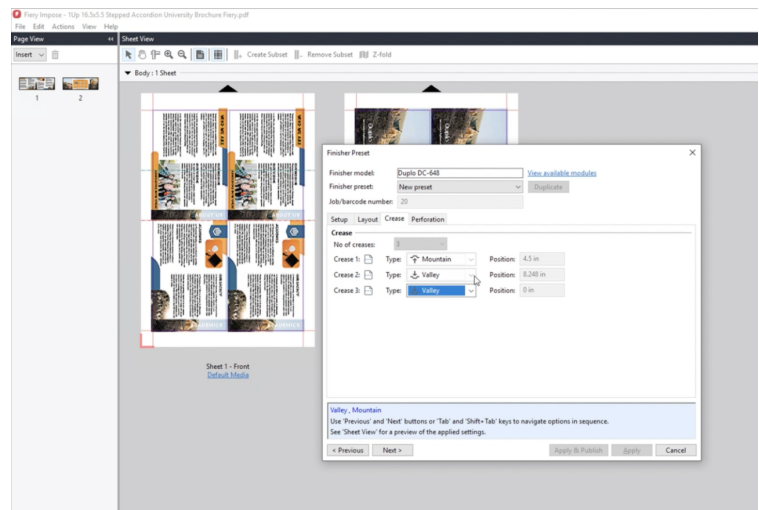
Fiery Impose - 1Up 16.5x5.5 Stepped Accordion University Brochure Fiery.pdf
File Edit Actions View Help

Page View
Insert
1 2

Sheet View
Create Subset Remove Subset Z-fold
Body : 1 Sheet

Sheet 1 - Front
Default Media

Finisher Preset
Finisher model: Duplo DC-648 View available modules
Finisher preset: New preset Duplicate
Job/barcode number: 20
Setup Layout Crease Perforation
Crease
No of creases: 3
Crease 1: Type: Mountain Position: 4.5 in
Crease 2: Type: Valley Position: 8.248 in
Crease 3: Type: Valley Position: 0 in

Valley , Mountain
Use 'Previous' and 'Next' buttons or 'Tab' and 'Shift+Tab' keys to navigate options in sequence.
See 'Sheet View' for a preview of the applied settings.
< Previous Next > Apply & Publish Apply Cancel